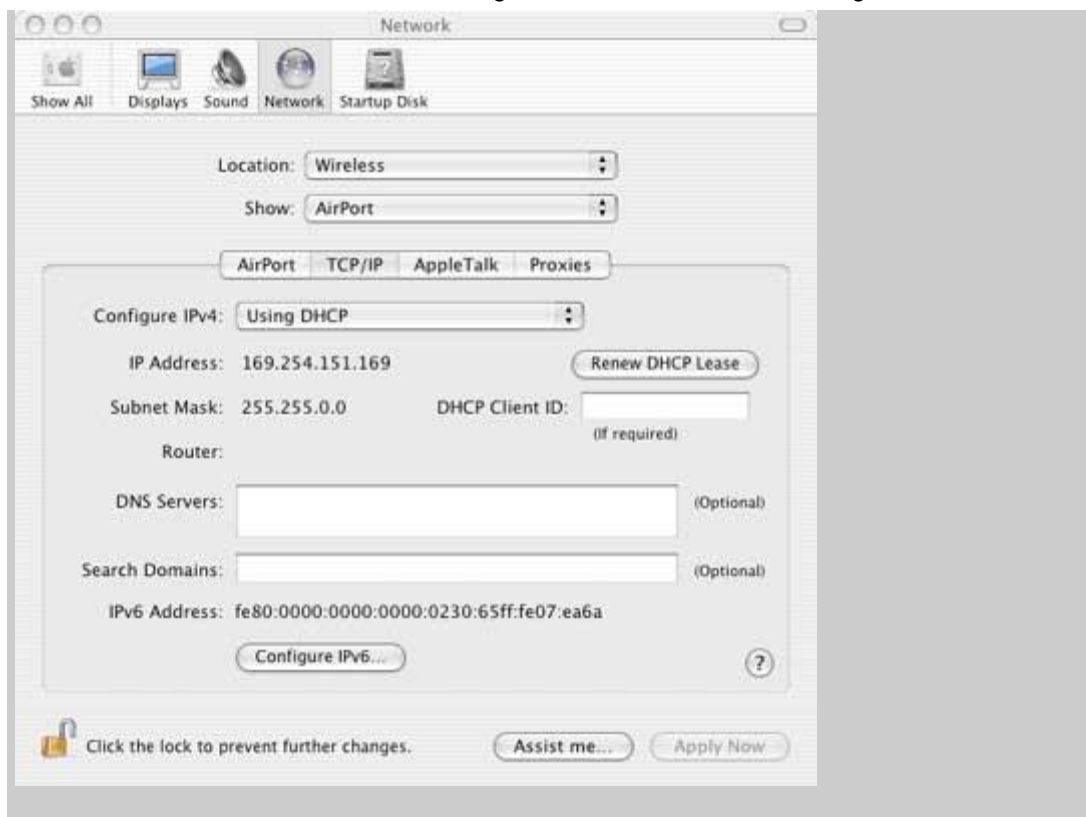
Network

Show All Displays Sound Network Startup Disk

Location: Wireless

Show: AirPort

AirPort TCP/IP AppleTalk Proxies

Configure IPv4: Using DHCP

IP Address: 169.254.151.169

Renew DHCP Lease

Subnet Mask: 255.255.0.0

DHCP Client ID:

(If required)

Router:

DNS Servers:

(Optional)

Search Domains:

(Optional)

IPv6 Address: fe80:0000:0000:0000:0230:65ff:fe07:ea6a

Configure IPv6...

?

Click the lock to prevent further changes.

Assist me...

Apply Now